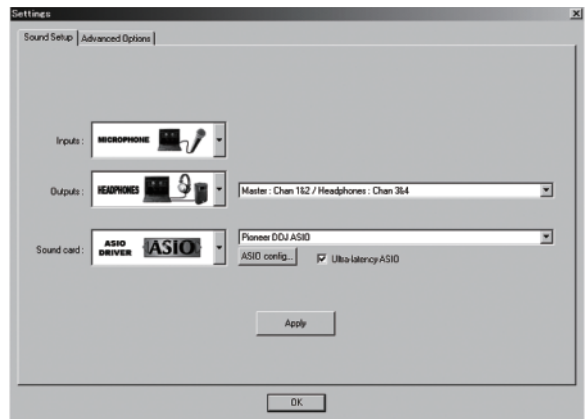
Settings

Sound Setup | Advanced Options

Inputs : MICROPHONE

Outputs : HEADPHONES

Master : Chan 1&2 / Headphones : Chan 3&4

Sound card : ASIO DRIVER ASIO

Pioneer DDJ ASIO

ASIO config...

Ultra-latency ASIO

Apply

OK